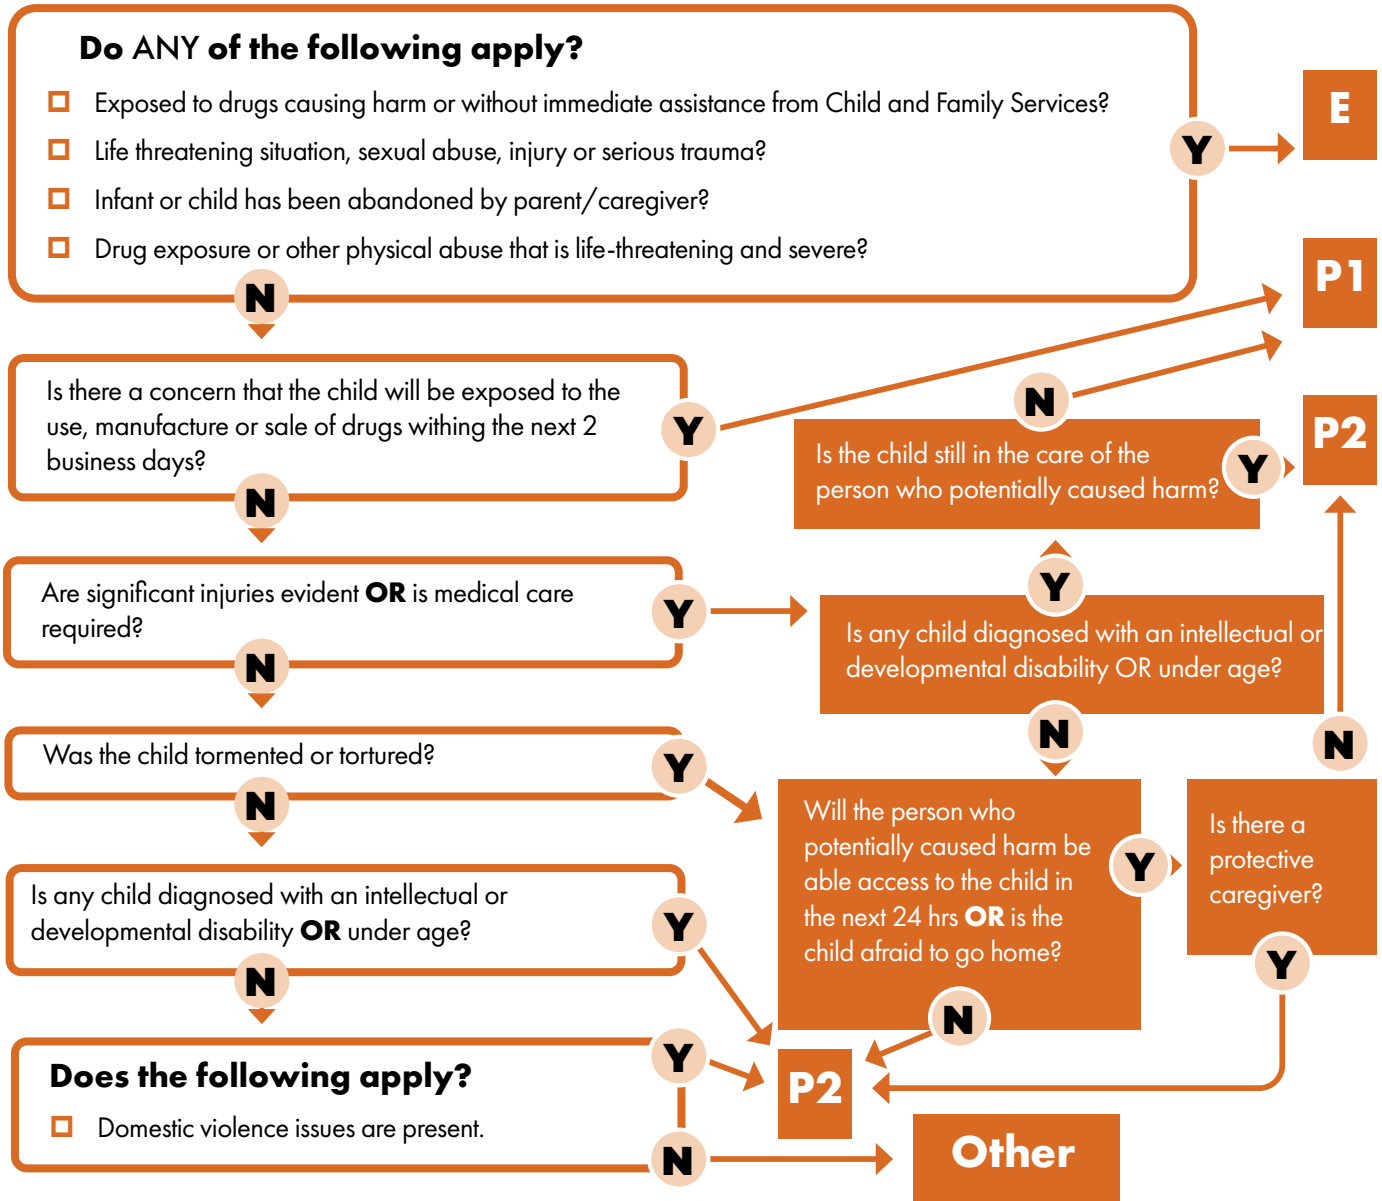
**Do** ANY **of the following apply?**

Exposed to drugs causing harm or without immediate assistance from Child and Family Services?

Life threatening situation, sexual abuse, injury or serious trauma?

Infant or child has been abandoned by parent/caregiver?

Drug exposure or other physical abuse that is life-threatening and severe?

Y

E

N

P1

Is there a concern that the child will be exposed to the use, manufacture or sale of drugs withing the next 2 business days?

Y

N

N

Is the child still in the care of the person who potentially caused harm?

Y

P2

Are significant injuries evident **OR** is medical care required?

Y

Y

Is any child diagnosed with an intellectual or developmental disability OR under age?

N

N

N

Was the child tormented or tortured?

Y

N

Will the person who potentially caused harm be able access to the child in the next 24 hrs **OR** is the child afraid to go home?

Y

Is there a protective caregiver?

Is any child diagnosed with an intellectual or developmental disability **OR** under age?

Y

Y

N

N

**Does the following apply?**

Domestic violence issues are present.

Y

P2

N

Other